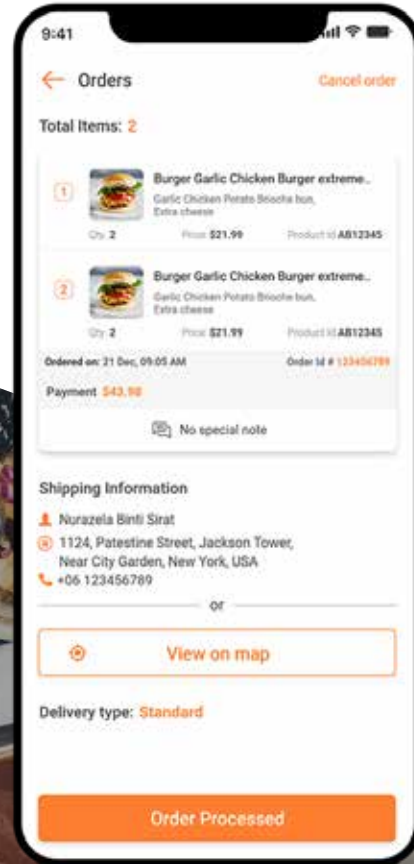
9:41

Orders

Cancel order

Total Items: 2

1

Burger Garlic Chicken Burger extreme..

Garlic Chicken Potato Brioche bun, Extra cheese

Qty 2

Price $21.99

Product Id AB12345

2

Burger Garlic Chicken Burger extreme..

Garlic Chicken Potato Brioche bun, Extra cheese

Qty 2

Price $21.99

Product Id AB12345

Ordered on: 21 Dec, 09:05 AM

Order Id # 123456789

Payment $43.98

No special note

Shipping Information

Nurazela Binti Sirat

1124, Patestine Street, Jackson Tower, Near City Garden, New York, USA

+06 123456789

or

View on map

Delivery type: Standard

Order Processed